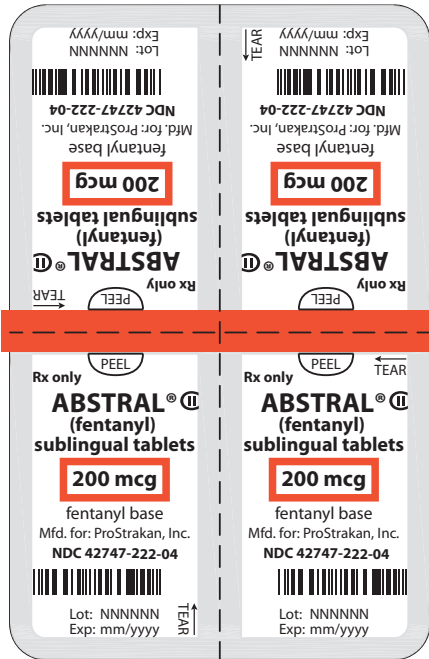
Exp: mm/yyyy
Lot: NNNNNN

NDC 42747-222-04
Mfd. for: ProStrakan, Inc.
fentanyl base

200 mcg

sublingual tablets
(fentanyl)
ABSTRAL® CII
Rx only
PEEL
TEAR

Exp: mm/yyyy
Lot: NNNNNN
TEAR

NDC 42747-222-04
Mfd. for: ProStrakan, Inc.
fentanyl base

200 mcg

sublingual tablets
(fentanyl)
ABSTRAL® CII
Rx only
PEEL

PEEL
Rx only
ABSTRAL® CII
(fentanyl)
sublingual tablets

200 mcg

fentanyl base
Mfd. for: ProStrakan, Inc.
NDC 42747-222-04

Lot: NNNNNN
Exp: mm/yyyy
TEAR

PEEL
TEAR
Rx only
ABSTRAL® CII
(fentanyl)
sublingual tablets

200 mcg

fentanyl base
Mfd. for: ProStrakan, Inc.
NDC 42747-222-04

Lot: NNNNNN
Exp: mm/yyyy